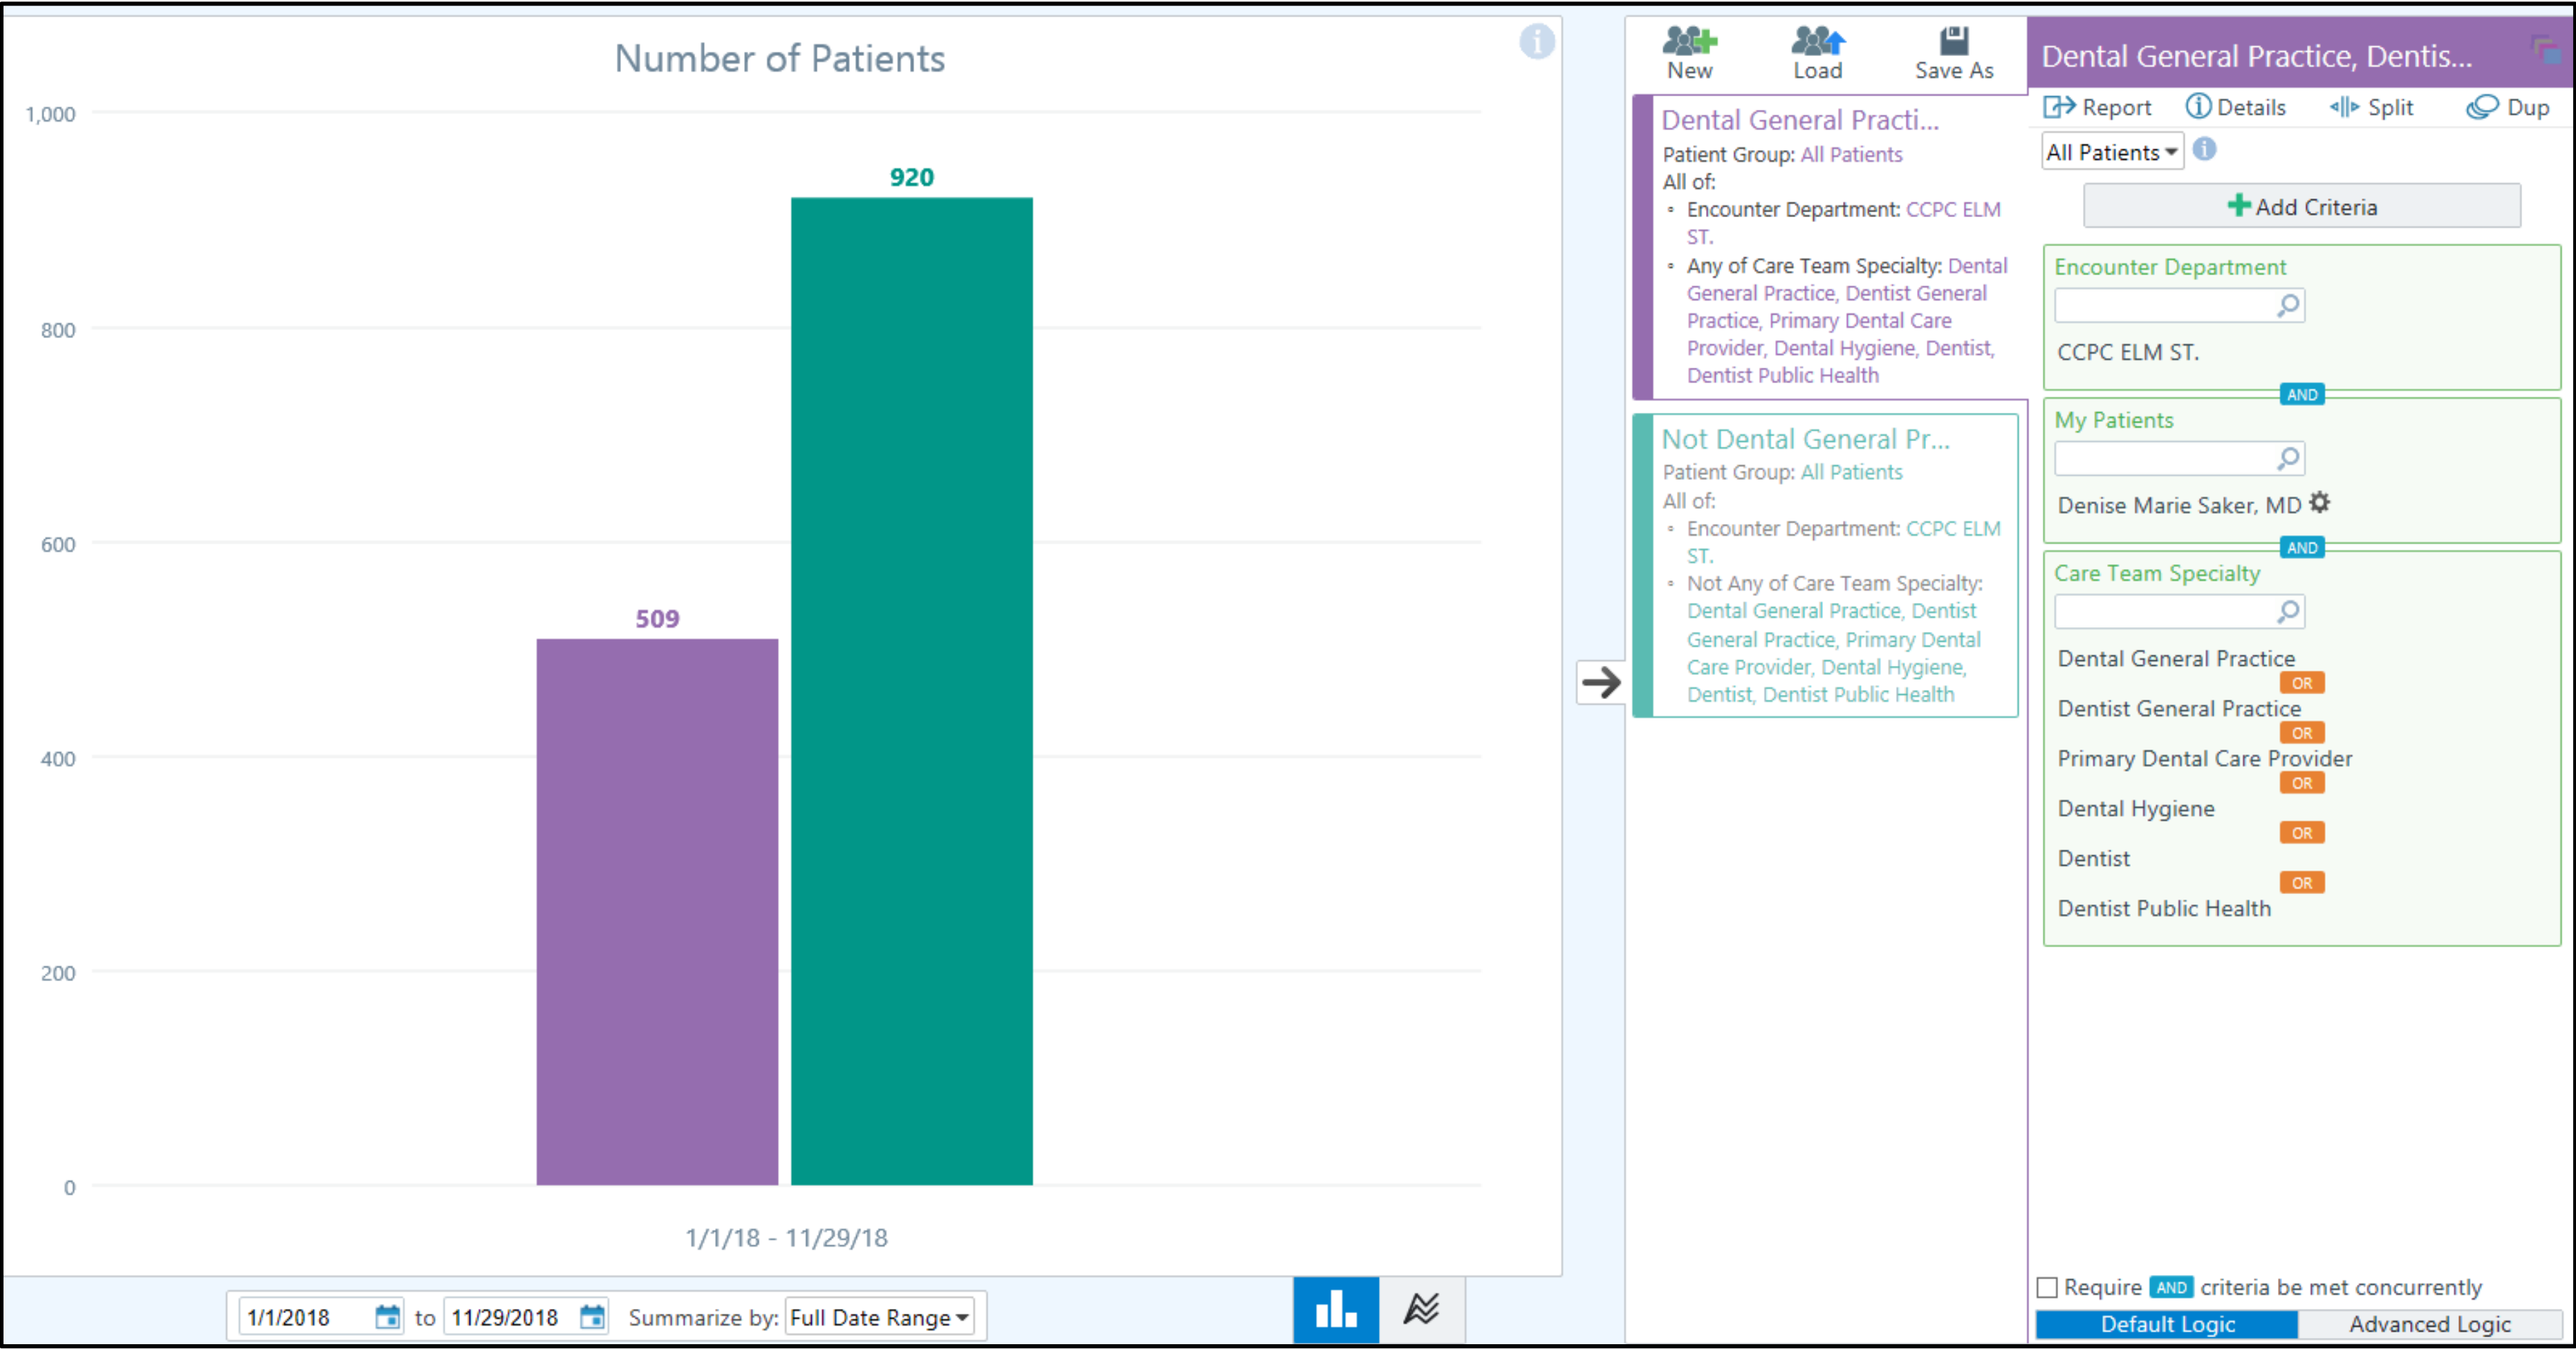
Number of Patients

1,000
800
600
400
200
0

920
509

1/1/18 - 11/29/18

1/1/2018 to 11/29/2018 Summarize by: Full Date Range

New Load Save As

Dental General Practi...
Patient Group: All Patients
All of:
• Encounter Department: CCPC ELM ST.
• Any of Care Team Specialty: Dental General Practice, Dentist General Practice, Primary Dental Care Provider, Dental Hygiene, Dentist, Dentist Public Health

Not Dental General Pr...
Patient Group: All Patients
All of:
• Encounter Department: CCPC ELM ST.
• Not Any of Care Team Specialty: Dental General Practice, Dentist General Practice, Primary Dental Care Provider, Dental Hygiene, Dentist, Dentist Public Health

Dental General Practice, Dentis...

Report Details Split Dup

All Patients

Add Criteria

Encounter Department
CCPC ELM ST.
AND
My Patients
Denise Marie Saker, MD
AND
Care Team Specialty
Dental General Practice
OR
Dentist General Practice
OR
Primary Dental Care Provider
OR
Dental Hygiene
OR
Dentist
OR
Dentist Public Health

Require AND criteria be met concurrently

Default Logic Advanced Logic